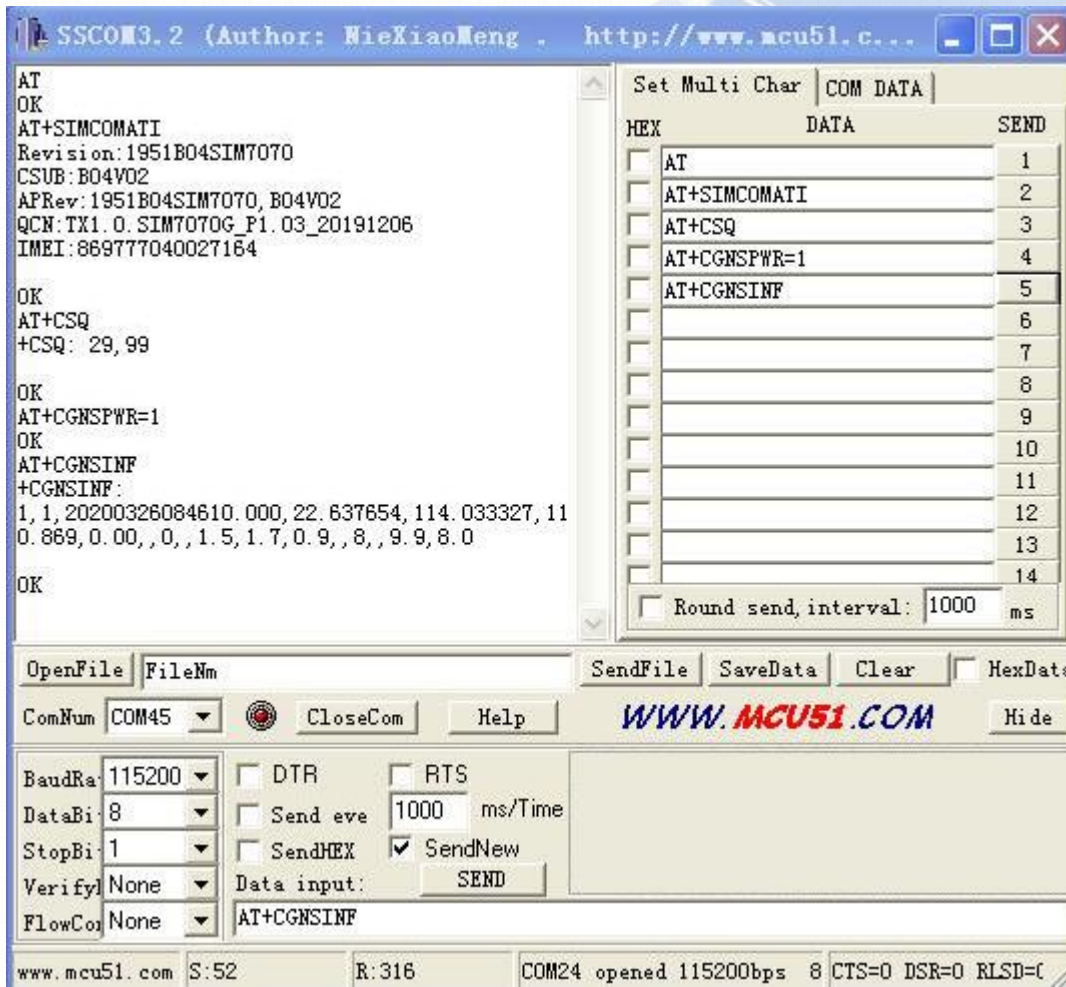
SSCOM3.2 (Author: NieXiaoMeng . http://www.mcu51.c...

AT
OK
AT+SIMCOMATI
Revision:1951B04SIM7070
CSUB:B04V02
APRev:1951B04SIM7070,B04V02
QCN:TX1.0.SIM7070G_P1.03_20191206
IMEI:869777040027164

OK
AT+CSQ
+CSQ: 29,99

OK
AT+CGNSPWR=1
OK
AT+CGNSINF
+CGNSINF:
1,1,20200326084610.000,22.637654,114.033327,110.869,0.00,,0,,1.5,1.7,0.9,,8,,9.9,8.0

OK

Set Multi Char | COM DATA

| HEX | DATA | SEND |
|---|---|---|
| | AT | 1 |
| | AT+SIMCOMATI | 2 |
| | AT+CSQ | 3 |
| | AT+CGNSPWR=1 | 4 |
| | AT+CGNSINF | 5 |
| | | 6 |
| | | 7 |
| | | 8 |
| | | 9 |
| | | 10 |
| | | 11 |
| | | 12 |
| | | 13 |
| | | 14 |

Round send, interval: 1000 ms

OpenFile FileNm SendFile SaveData Clear HexData

ComNum COM45 CloseCom Help WWW.MCU51.COM Hide

BaudRa 115200 DTR RTS
DataBi 8 Send eve 1000 ms/Time
StopBi 1 SendHEX SendNew
Verifyl None Data input: SEND
FlowCo None AT+CGNSINF

www.mcu51.com S:52 R:316 COM24 opened 115200bps 8 CTS=0 DSR=0 RLSD=(